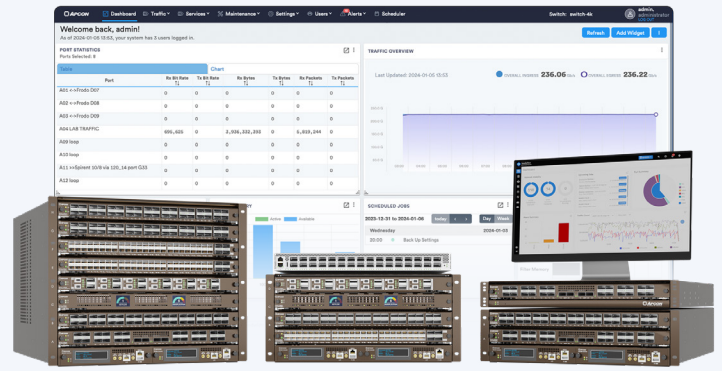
APCON Dashboard Traffic Services Maintenance Settings Users Alerts Scheduler Switch: switch-4k admin, administrator

Welcome back, admin!

As of 2024-01-05 13:53, your system has 3 users logged in.

Refresh Add Widget

PORT STATISTICS

Ports Selected: 8

Table Chart

| Port | Rx Bit Rate | Tx Bit Rate | Rx Bytes | Tx Bytes | Rx Packets | Tx Packets |
|---|---|---|---|---|---|---|
| A01 <->Frodo D07 | 0 | 0 | 0 | 0 | 0 | 0 |
| A02 <->Frodo D08 | 0 | 0 | 0 | 0 | 0 | 0 |
| A03 <->Frodo D09 | 0 | 0 | 0 | 0 | 0 | 0 |
| A04 LAB TRAFFIC | 891,625 | 0 | 2,536,332,265 | 0 | 5,818,244 | 0 |
| A09 loop | 0 | 0 | 0 | 0 | 0 | 0 |
| A10 loop | 0 | 0 | 0 | 0 | 0 | 0 |
| A11 <->Splent 10/8 via 120_14 port G33 | 0 | 0 | 0 | 0 | 0 | 0 |
| A12 loop | 0 | 0 | 0 | 0 | 0 | 0 |

TRAFFIC OVERVIEW

Last Updated: 2024-01-05 13:53

OVERALL INGRESS 236.06 Mb/s OVERALL EGRESS 236.22 Mb/s

Active Available

SCHEDULED JOBS

2023-12-31 to 2024-01-06 today Day Week

Wednesday 2024-01-03

20:00 Back Up Settings

Filter Memory

APCON